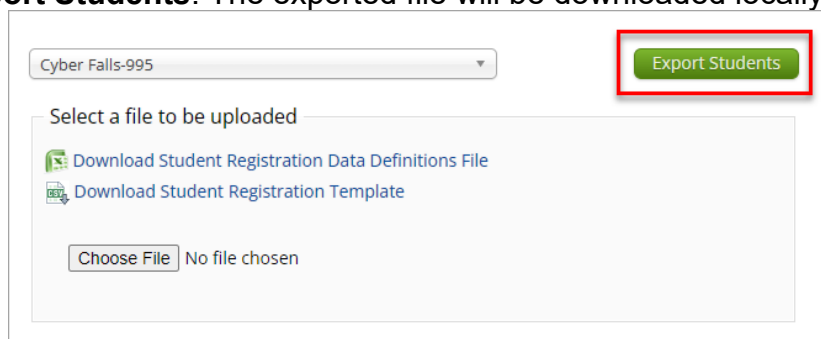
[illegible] Students. The exported file will be downloaded locally

Cyber Falls-995

Export Students

Select a file to be uploaded

Download Student Registration Data Definitions File

Download Student Registration Template

Choose File No file chosen